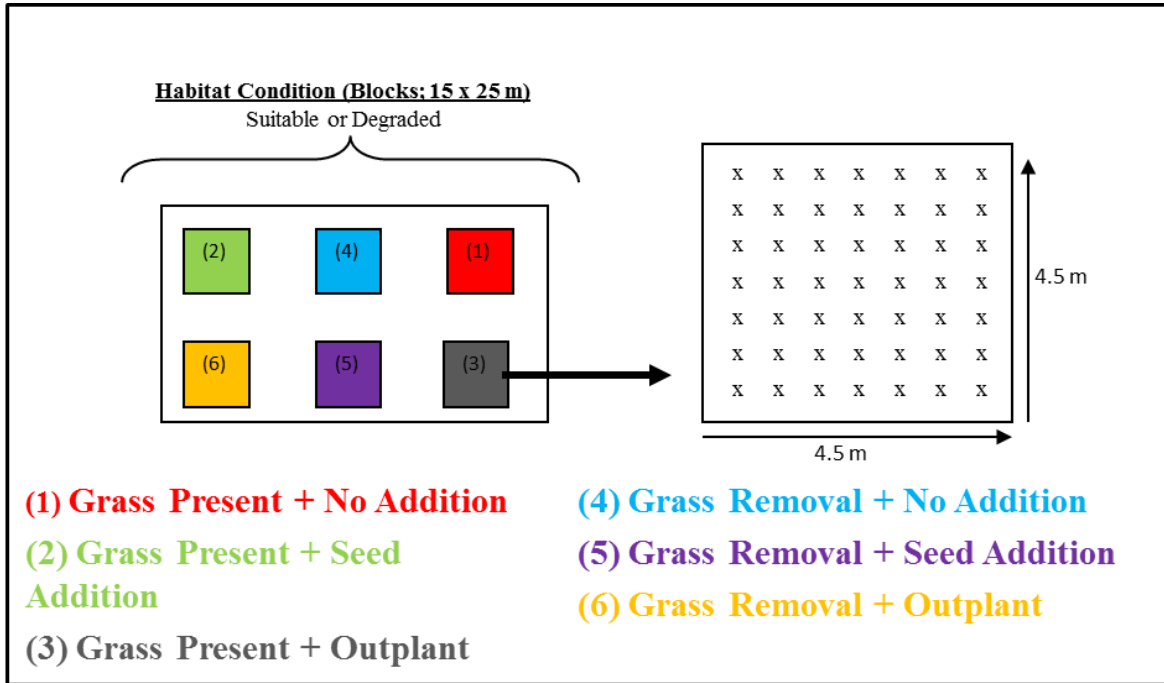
Habitat Condition (Blocks; 15 x 25 m)
Suitable or Degraded

(2) (4) (1)

(6) (5) (3)

x x x x x x x
x x x x x x x
x x x x x x x
x x x x x x x
x x x x x x x
x x x x x x x
x x x x x x x

4.5 m

4.5 m

(1) Grass Present + No Addition

(2) Grass Present + Seed Addition

(3) Grass Present + Outplant

(4) Grass Removal + No Addition

(5) Grass Removal + Seed Addition

(6) Grass Removal + Outplant